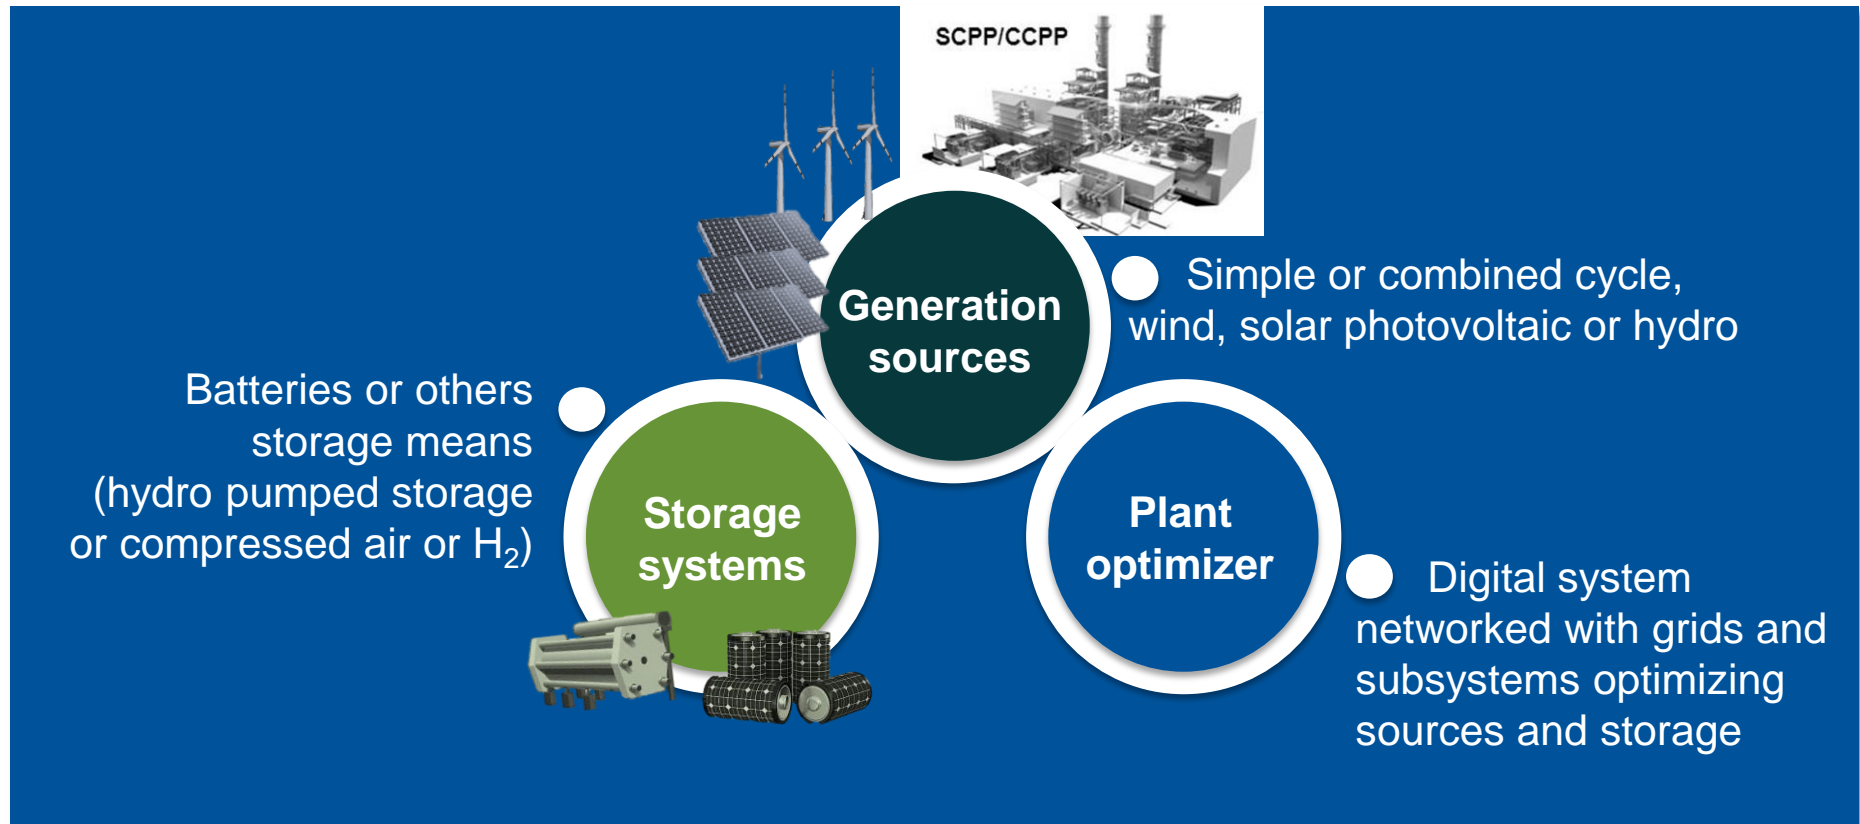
SCPP/CCPP

Generation sources

Simple or combined cycle, wind, solar photovoltaic or hydro

Batteries or others storage means (hydro pumped storage or compressed air or $H_2$)

Storage systems

Plant optimizer

Digital system networked with grids and subsystems optimizing sources and storage